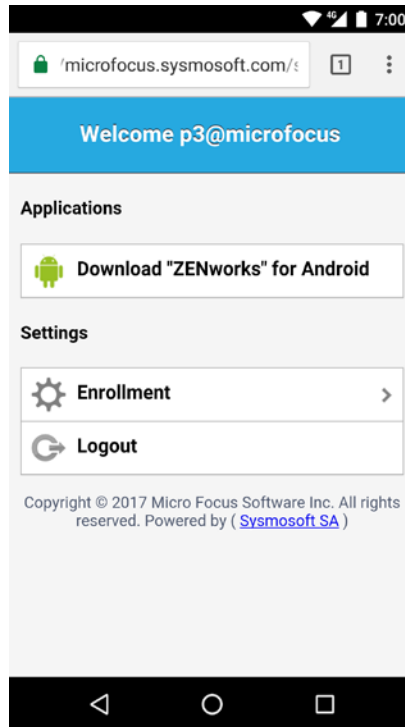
4G 7:00

'microfocus.sysmosoft.com/s

1

Welcome p3@microfocus

Applications

Download "ZENworks" for Android

Settings

Enrollment

Logout

Copyright © 2017 Micro Focus Software Inc. All rights reserved. Powered by ( Sysmosoft SA )